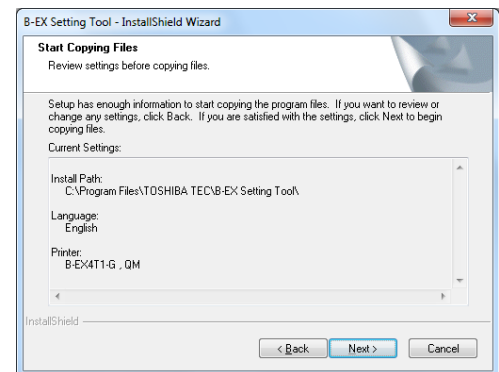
B-EX Setting Tool - InstallShield Wizard

Start Copying Files
Review settings before copying files.

Setup has enough information to start copying the program files. If you want to review or change any settings, click Back. If you are satisfied with the settings, click Next to begin copying files.

Current Settings:

Install Path:
C:\Program Files\TOSHIBA TEC\B-EX Setting Tool\

Language:
English

Printer:
B-EX4T1-G , QM

InstallShield

< Back
Next >
Cancel